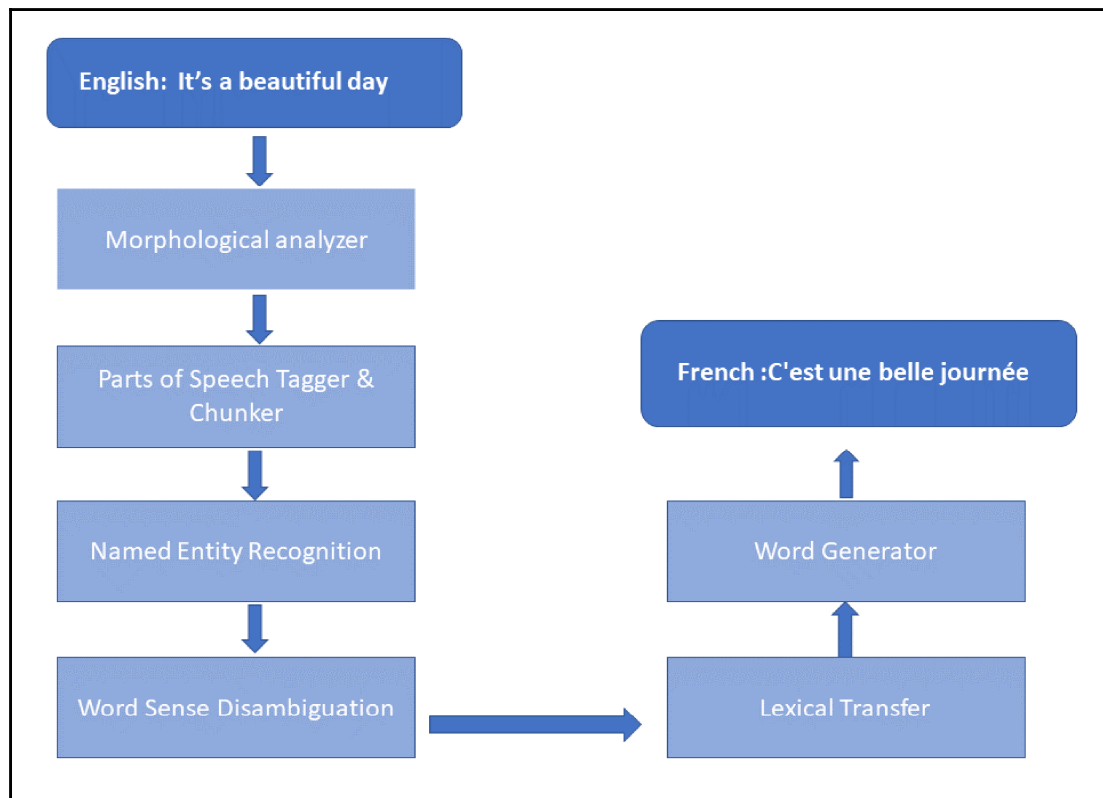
English: It’s a beautiful day

Morphological analyzer

Parts of Speech Tagger & Chunker

Named Entity Recognition

Word Sense Disambiguation

Lexical Transfer

Word Generator

French :C'est une belle journée